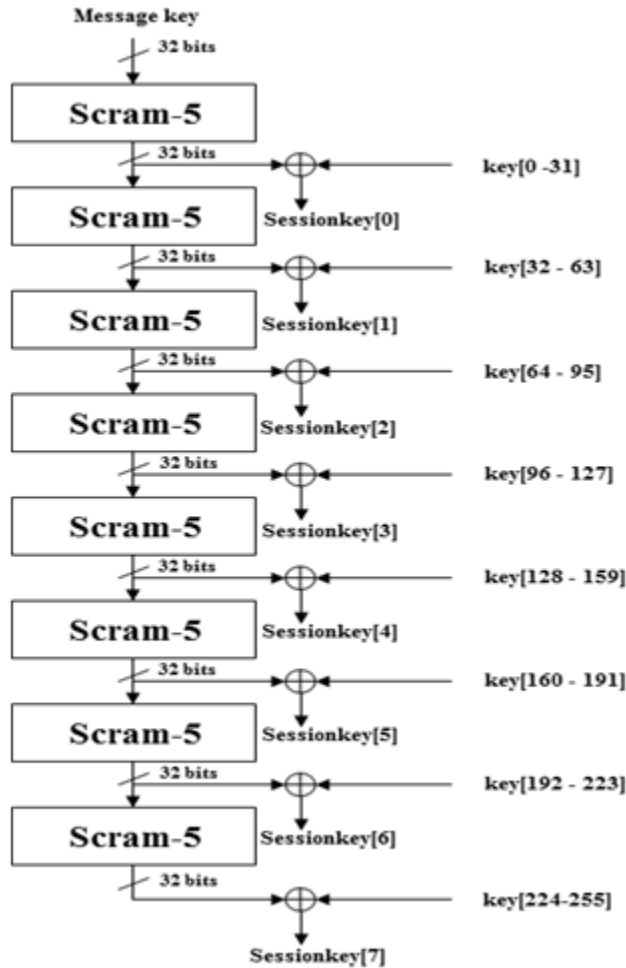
Message key

32 bits

Scram-5

32 bits

key[0 -31]

Sessionkey[0]

Scram-5

32 bits

key[32 - 63]

Sessionkey[1]

Scram-5

32 bits

key[64 - 95]

Sessionkey[2]

Scram-5

32 bits

key[96 - 127]

Sessionkey[3]

Scram-5

32 bits

key[128 - 159]

Sessionkey[4]

Scram-5

32 bits

key[160 - 191]

Sessionkey[5]

Scram-5

32 bits

key[192 - 223]

Sessionkey[6]

Scram-5

32 bits

key[224-255]

Sessionkey[7]